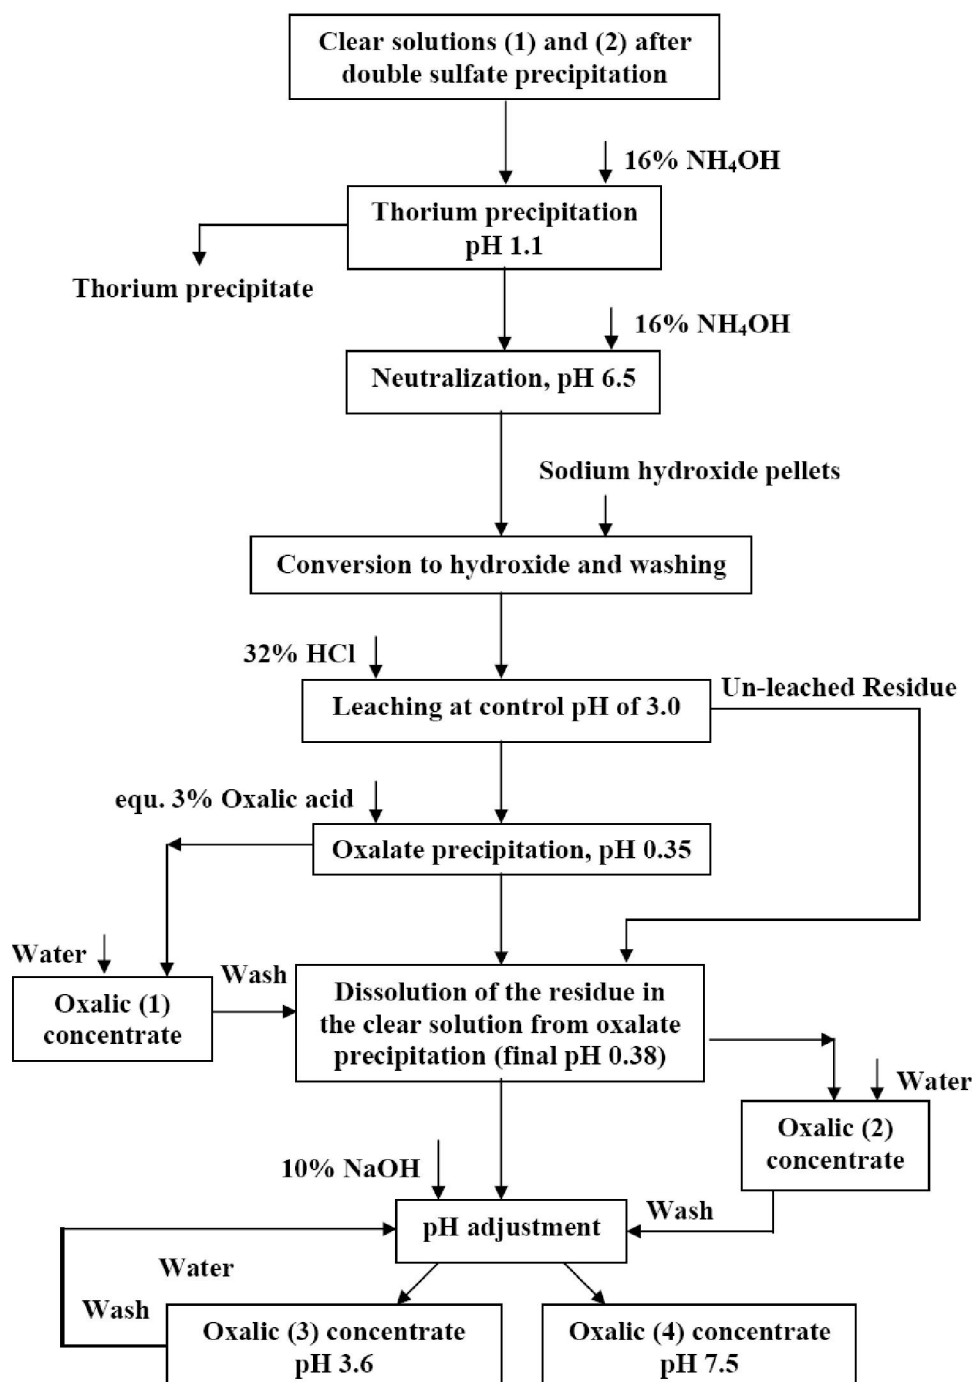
Clear solutions (1) and (2) after double sulfate precipitation

16% $NH_4OH$

Thorium precipitation pH 1.1

Thorium precipitate

16% $NH_4OH$

Neutralization, pH 6.5

Sodium hydroxide pellets

Conversion to hydroxide and washing

32% HCl

Leaching at control pH of 3.0

Un-leached Residue

equ. 3% Oxalic acid

Oxalate precipitation, pH 0.35

Water

Oxalic (1) concentrate

Wash

Dissolution of the residue in the clear solution from oxalate precipitation (final pH 0.38)

Water

Oxalic (2) concentrate

10% NaOH

Wash

pH adjustment

Water

Wash

Oxalic (3) concentrate pH 3.6

Oxalic (4) concentrate pH 7.5